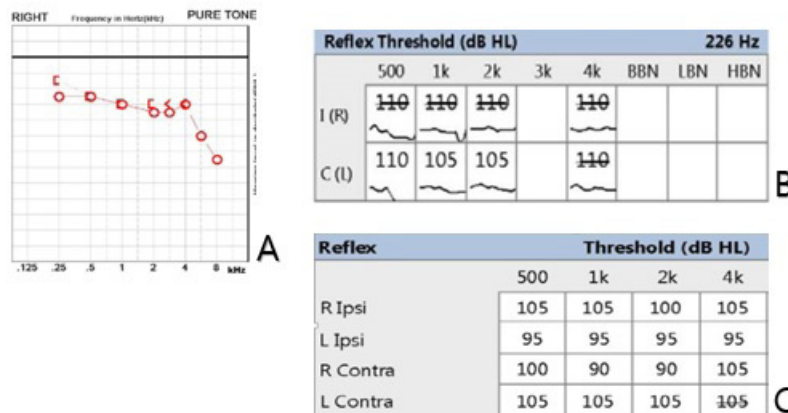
RIGHT Frequency in Hertz(kHz) PURE TONE

.125 .25 .5 1 2 4 8 kHz

A

Reflex Threshold (dB HL) 226 Hz

| | 500 | 1k | 2k | 3k | 4k | BBN | LBN | HBN |
|---|---|---|---|---|---|---|---|---|
| I (R) | ~~110~~ | ~~110~~ | ~~110~~ | | ~~110~~ | | | |
| C (L) | 110 | 105 | 105 | | ~~110~~ | | | |

B

Reflex Threshold (dB HL)

| | 500 | 1k | 2k | 4k |
|---|---|---|---|---|
| R Ipsi | 105 | 105 | 100 | 105 |
| L Ipsi | 95 | 95 | 95 | 95 |
| R Contra | 100 | 90 | 90 | 105 |
| L Contra | 105 | 105 | 105 | ~~105~~ |

C